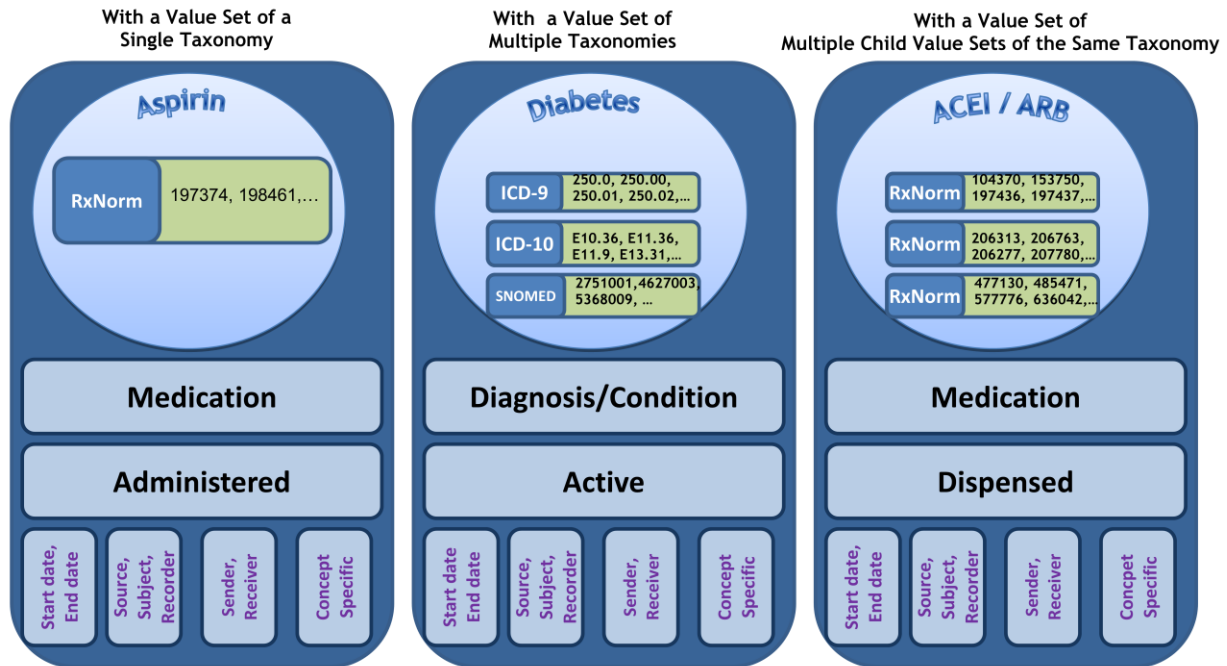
With a Value Set of a Single Taxonomy

Aspirin

RxNorm 197374, 198461,…

Medication

Administered

Start date, End date

Source, Subject, Recorder

Sender, Receiver

Concept Specific

With a Value Set of Multiple Taxonomies

Diabetes

ICD-9 250.0, 250.00, 250.01, 250.02,…

ICD-10 E10.36, E11.36, E11.9, E13.31,…

SNOMED 2751001,4627003, 5368009, …

Diagnosis/Condition

Active

Start date End date

Source, Subject, Recorder

Sender, Receiver

Concept Specific

With a Value Set of Multiple Child Value Sets of the Same Taxonomy

ACEI / ARB

RxNorm 104370, 153750, 197436, 197437,…

RxNorm 206313, 206763, 206277, 207780,…

RxNorm 477130, 485471, 577776, 636042,…

Medication

Dispensed

Start date, End date

Source, Subject, Recorder

Sender, Receiver

Concpet Specific